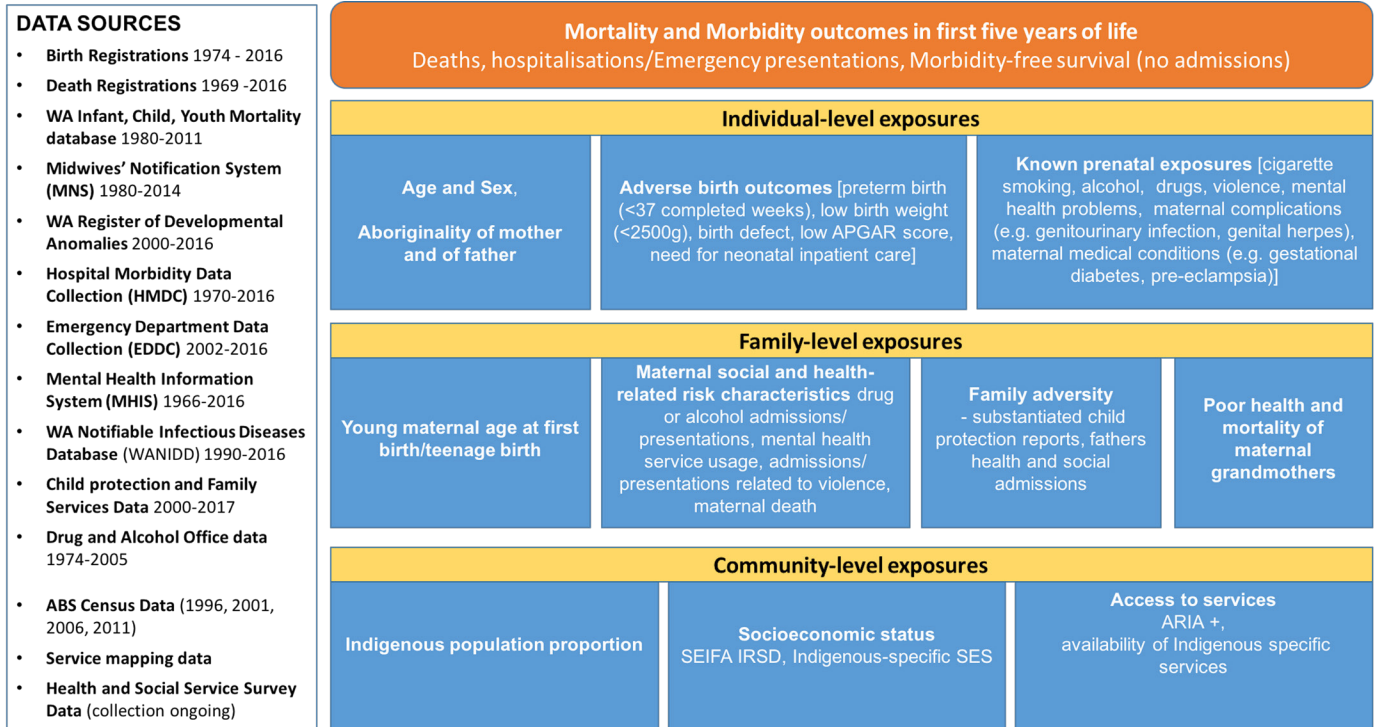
DATA SOURCES

- Birth Registrations 1974 - 2016
- Death Registrations 1969 -2016
- WA Infant, Child, Youth Mortality database 1980-2011
- Midwives' Notification System (MNS) 1980-2014
- WA Register of Developmental Anomalies 2000-2016
- Hospital Morbidity Data Collection (HMDC) 1970-2016
- Emergency Department Data Collection (EDDC) 2002-2016
- Mental Health Information System (MHIS) 1966-2016
- WA Notifiable Infectious Diseases Database (WANIDD) 1990-2016
- Child protection and Family Services Data 2000-2017
- Drug and Alcohol Office data 1974-2005
- ABS Census Data (1996, 2001, 2006, 2011)
- Service mapping data
- Health and Social Service Survey Data (collection ongoing)

Mortality and Morbidity outcomes in first five years of life
Deaths, hospitalisations/Emergency presentations, Morbidity-free survival (no admissions)

Individual-level exposures

Age and Sex,

Aboriginality of mother and of father

Adverse birth outcomes [preterm birth (<37 completed weeks), low birth weight (<2500g), birth defect, low APGAR score, need for neonatal inpatient care]

Known prenatal exposures [cigarette smoking, alcohol, drugs, violence, mental health problems, maternal complications (e.g. genitourinary infection, genital herpes), maternal medical conditions (e.g. gestational diabetes, pre-eclampsia)]

Family-level exposures

Young maternal age at first birth/teenage birth

Maternal social and health-related risk characteristics drug or alcohol admissions/ presentations, mental health service usage, admissions/ presentations related to violence, maternal death

Family adversity
- substantiated child protection reports, fathers health and social admissions

Poor health and mortality of maternal grandmothers

Community-level exposures

Indigenous population proportion

Socioeconomic status
SEIFA IRSD, Indigenous-specific SES

Access to services
ARIA +,
availability of Indigenous specific services